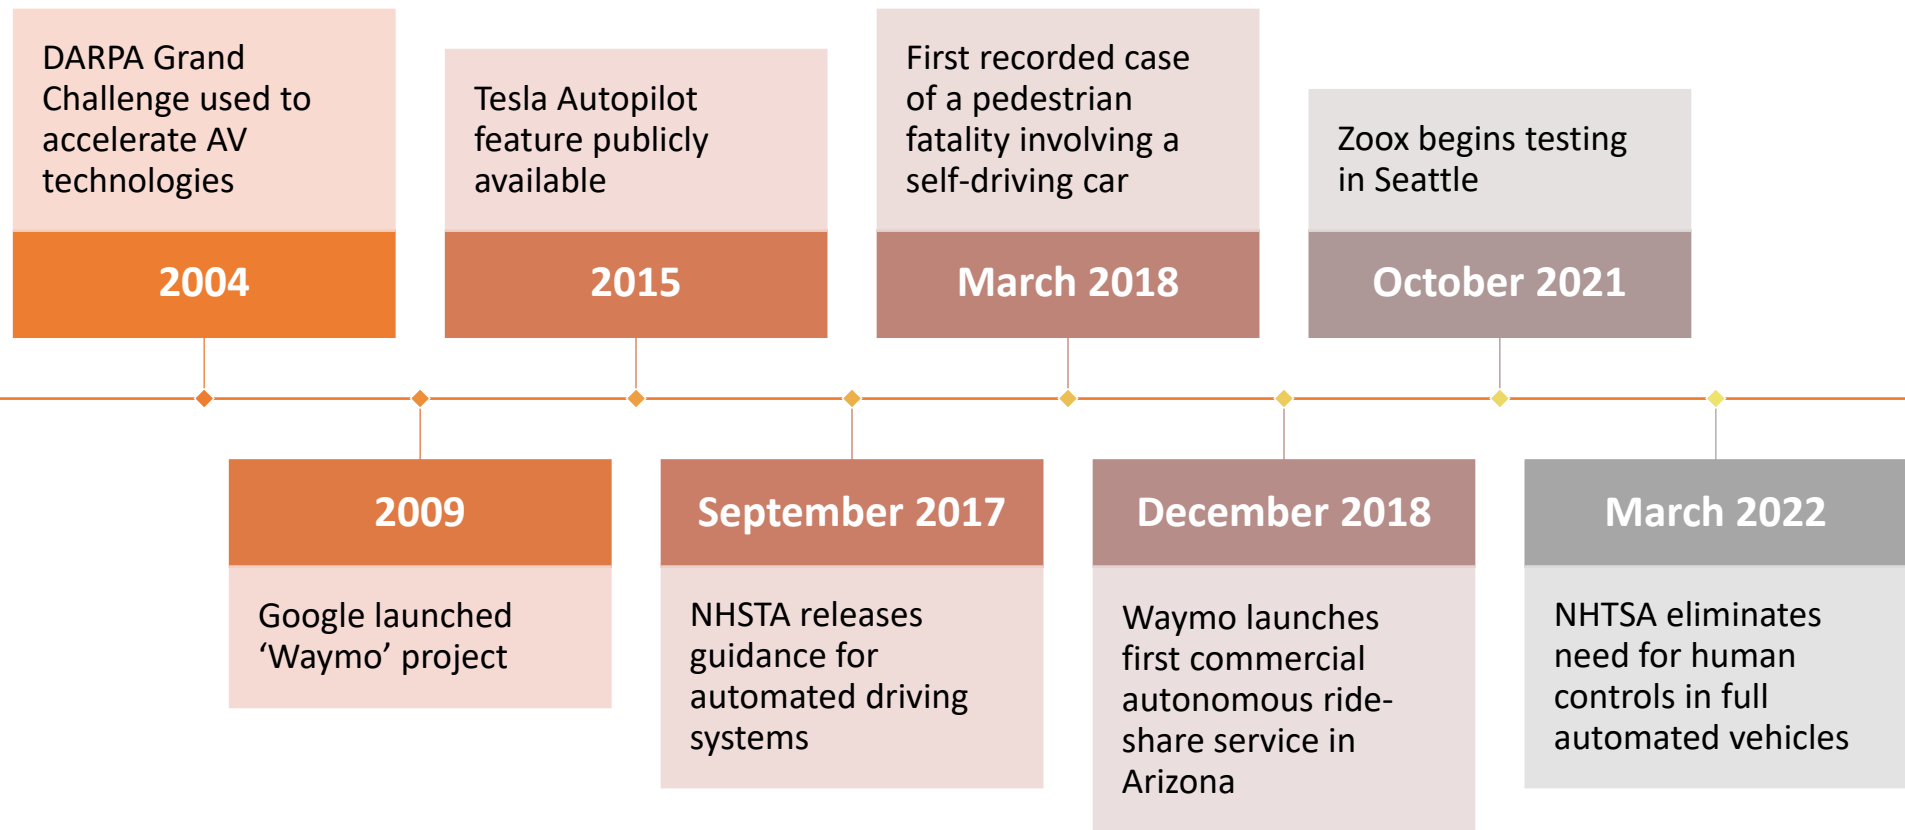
DARPA Grand Challenge used to accelerate AV technologies

2004

Tesla Autopilot feature publicly available

2015

First recorded case of a pedestrian fatality involving a self-driving car

March 2018

Zoox begins testing in Seattle

October 2021

2009

Google launched ‘Waymo’ project

September 2017

NHSTA releases guidance for automated driving systems

December 2018

Waymo launches first commercial autonomous ride-share service in Arizona

March 2022

NHTSA eliminates need for human controls in full automated vehicles